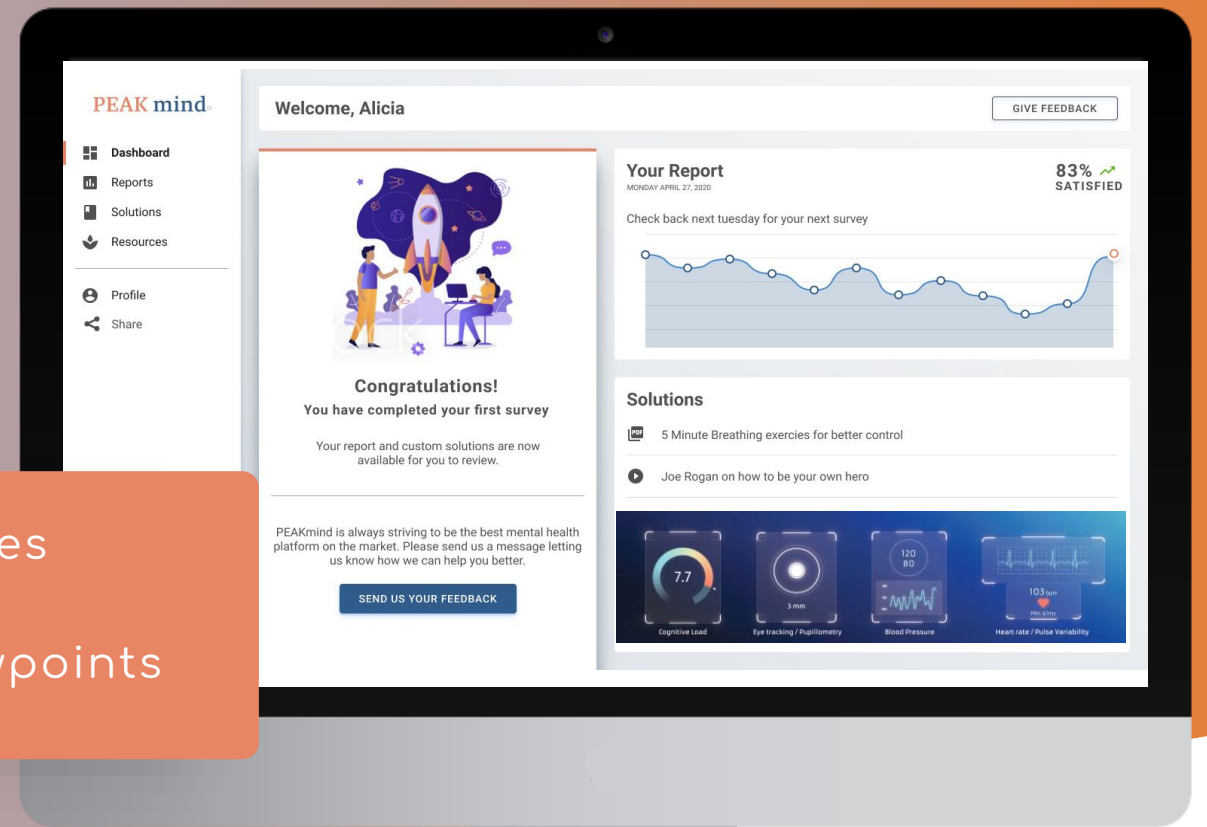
PEAK mind

Dashboard
Reports
Solutions
Resources

Profile
Share

Welcome, Alicia

GIVE FEEDBACK

Congratulations!
You have completed your first survey

Your report and custom solutions are now available for you to review.

PEAKmind is always striving to be the best mental health platform on the market. Please send us a message letting us know how we can help you better.

SEND US YOUR FEEDBACK

Your Report
MONDAY APRIL 27, 2020

83%
SATISFIED

Check back next tuesday for your next survey

Solutions

5 Minute Breathing exercies for better control

Joe Rogan on how to be your own hero

7.7
Cognitive Load

3 mm
Eye tracking / Pupillometry

120
80
Blood Pressure

103 bpm
Heart rate / Pulse Variability

es

ypoints